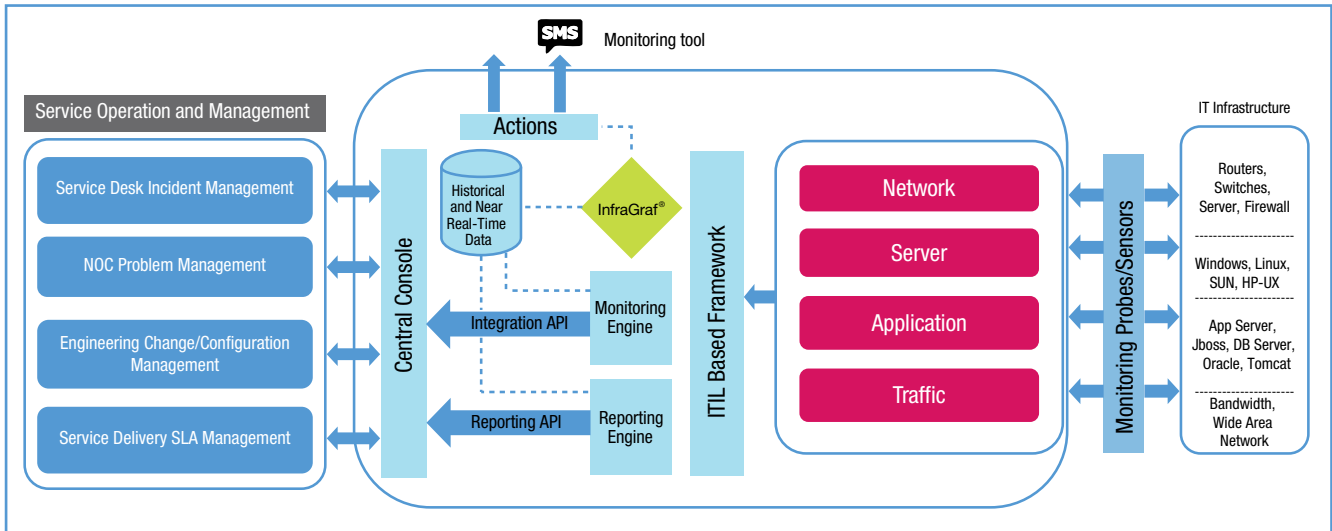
SMS

Monitoring tool

Service Operation and Management

Service Desk Incident Management

NOC Problem Management

Engineering Change/Configuration Management

Service Delivery SLA Management

Actions

Historical and Near Real-Time Data

InfraGraf®

Central Console

Integration API

Monitoring Engine

Reporting API

Reporting Engine

ITIL Based Framework

Network

Server

Application

Traffic

Monitoring Probes/Sensors

IT Infrastructure

Routers, Switches, Server, Firewall

Windows, Linux, SUN, HP-UX

App Server, Jboss, DB Server, Oracle, Tomcat

Bandwidth, Wide Area Network